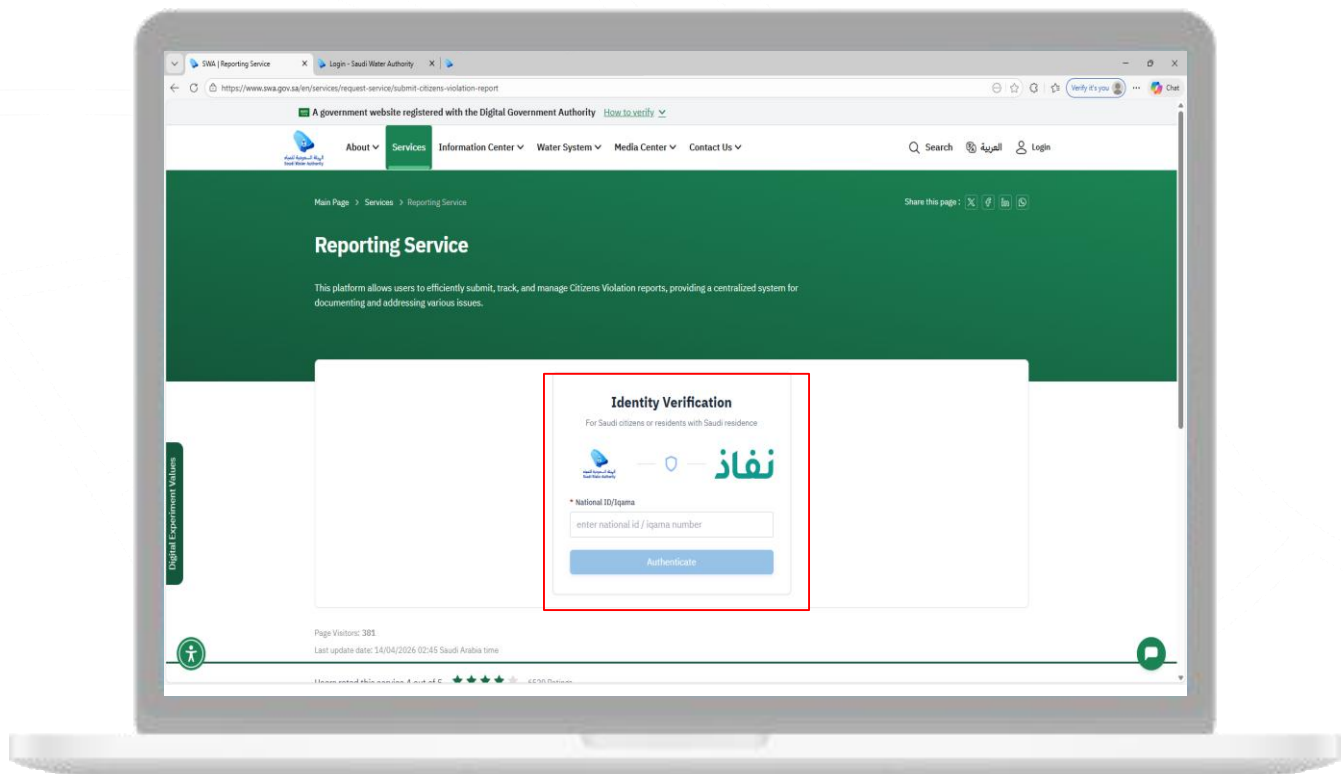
SWA | Reporting Service
Login - Saudi Water Authority
https://www.swa.gov.sa/en/services/request-service/submit-citizens-violation-report
Verify it's you
Chat

A government website registered with the Digital Government Authority How to verify

About Services Information Center Water System Media Center Contact Us
Search العربية Login

Main Page > Services > Reporting Service
Share this page :

Reporting Service

This platform allows users to efficiently submit, track, and manage Citizens Violation reports, providing a centralized system for documenting and addressing various issues.

Identity Verification
For Saudi citizens or residents with Saudi residence
نفاذ
* National ID/Iqama
enter national id / iqama number
Authenticate

Digital Experiment Values

Page Visitors: 381
Last update date: 14/04/2026 02:45 Saudi Arabia time
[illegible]